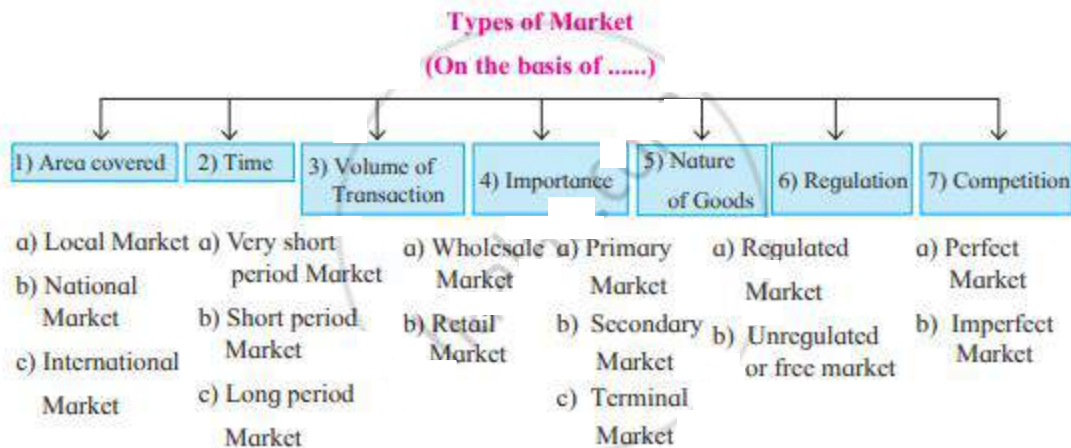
Types of Market
(On the basis of ......)

1) Area covered
2) Time
3) Volume of Transaction
4) Importance
5) Nature of Goods
6) Regulation
7) Competition

a) Local Market
b) National Market
c) International Market

a) Very short period Market
b) Short period Market
c) Long period Market

a) Wholesale Market
b) Retail Market

a) Primary Market
b) Secondary Market
c) Terminal Market

a) Regulated Market
b) Unregulated or free market

a) Perfect Market
b) Imperfect Market